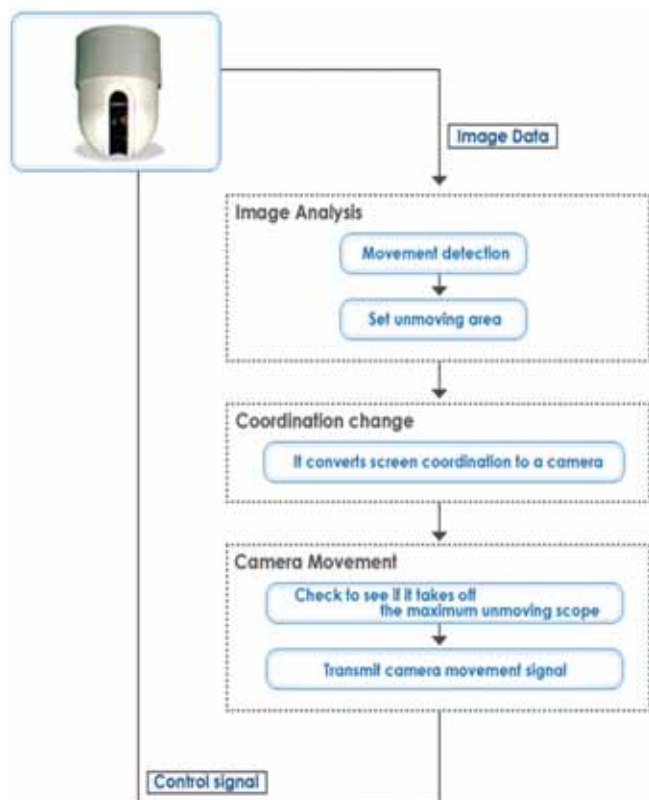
Image Data

Image Analysis

Movement detection

Set unmoving area

Coordination change

It converts screen coordination to a camera

Camera Movement

Check to see if it takes off the maximum unmoving scope

Transmit camera movement signal

Control signal